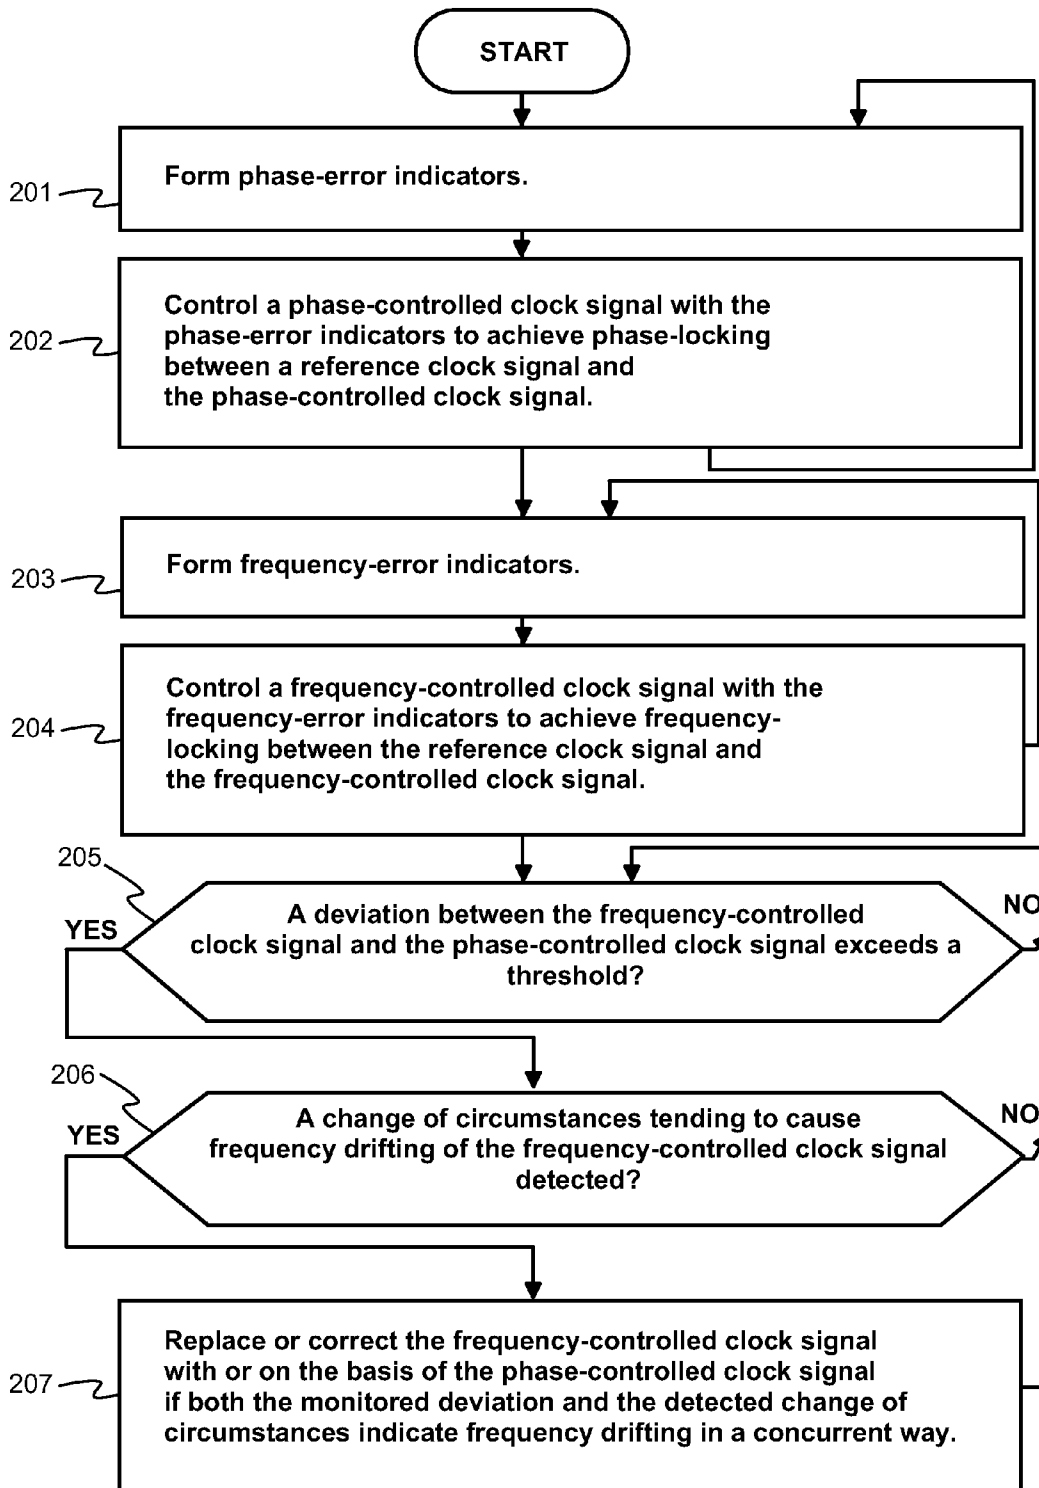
START

201

Form phase-error indicators.

202

Control a phase-controlled clock signal with the phase-error indicators to achieve phase-locking between a reference clock signal and the phase-controlled clock signal.

203

Form frequency-error indicators.

204

Control a frequency-controlled clock signal with the frequency-error indicators to achieve frequency-locking between the reference clock signal and the frequency-controlled clock signal.

205

YES

A deviation between the frequency-controlled clock signal and the phase-controlled clock signal exceeds a threshold?

NO

206

YES

A change of circumstances tending to cause frequency drifting of the frequency-controlled clock signal detected?

NO

207

Replace or correct the frequency-controlled clock signal with or on the basis of the phase-controlled clock signal if both the monitored deviation and the detected change of circumstances indicate frequency drifting in a concurrent way.